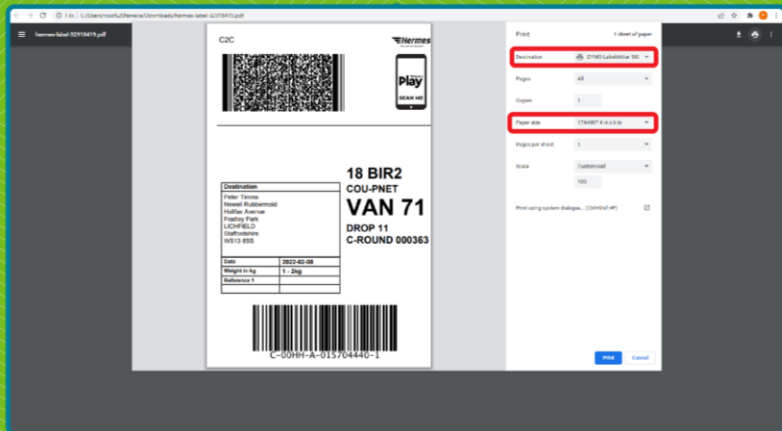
File | C:/Users/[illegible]/Downloads/hermes-label-32155419.pdf

hermes-label-32155419.pdf

C2C

Hermes

Play

SCAN ME

18 BIR2
COU-PNET
VAN 71
DROP 11
C-ROUND 000363

| Destination | |
|---|---|
| Peter Timms<br>Newell Rubbermaid<br>Halfax Avenue<br>Fradley Park<br>LICHFIELD<br>Staffordshire<br>WS13 8SS | |
| Date | 2022-02-08 |
| Weight in kg | 1 - 2kg |
| Reference 1 | |

C-00HH-A-015704440-1

Print

1 sheet of paper

Destination | DYMO LabelWriter 550

Pages | All

Copies | 1

Paper size | 104x159mm 4 in x 6 in

Pages per sheet | 1

Scale | Customised

100

Print using system dialogue... (Ctrl+Shift+P)

Print

Cancel